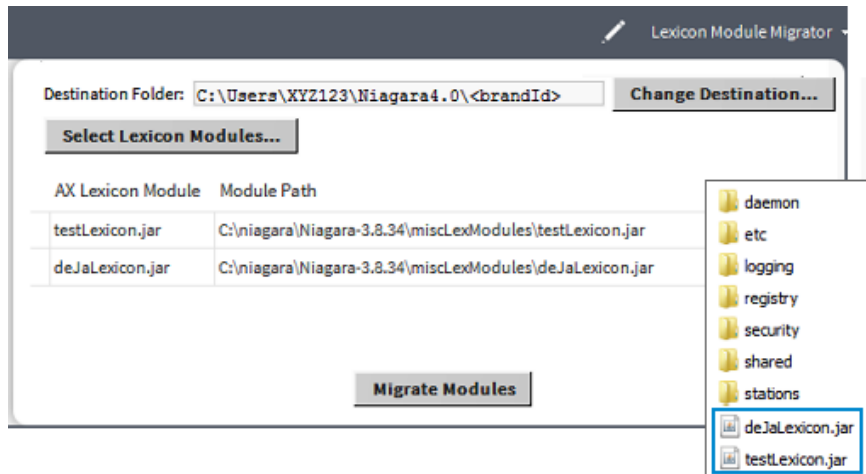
Lexicon Module Migrator

Destination Folder: C:\Users\XYZ123\Niagara4.0\<brandId>

Change Destination...

Select Lexicon Modules...

| AX Lexicon Module | Module Path |
|---|---|
| testLexicon.jar | C:\niagara\Niagara-3.8.34\miscLexModules\testLexicon.jar |
| deJaLexicon.jar | C:\niagara\Niagara-3.8.34\miscLexModules\deJaLexicon.jar |

Migrate Modules

daemon
etc
logging
registry
security
shared
stations
deJaLexicon.jar
testLexicon.jar